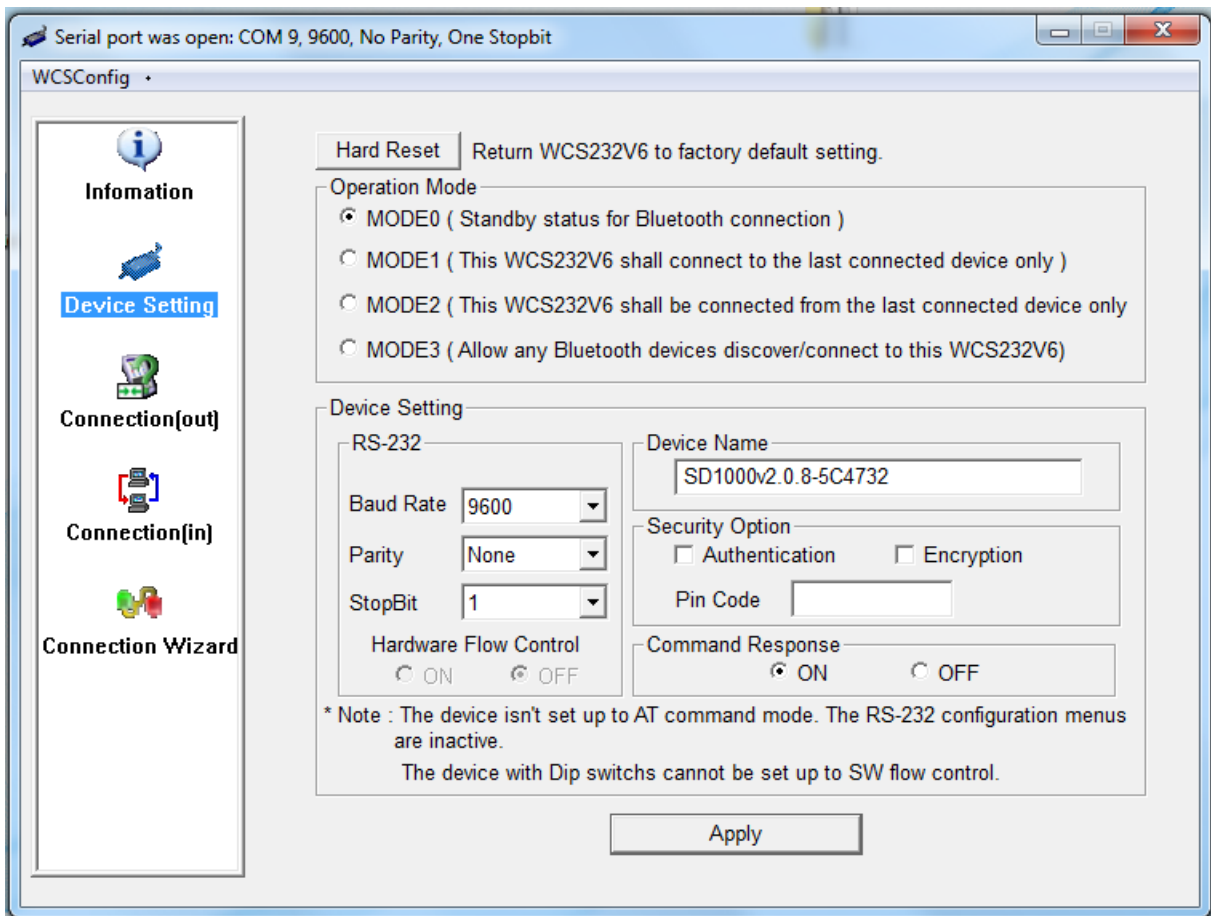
Serial port was open: COM 9, 9600, No Parity, One Stopbit

WCSConfig

Infomation

Device Setting

Connection(out)

Connection(in)

Connection Wizard

Hard Reset Return WCS232V6 to factory default setting.

Operation Mode

MODE0 ( Standby status for Bluetooth connection )

MODE1 ( This WCS232V6 shall connect to the last connected device only )

MODE2 ( This WCS232V6 shall be connected from the last connected device only

MODE3 ( Allow any Bluetooth devices discover/connect to this WCS232V6)

Device Setting

RS-232

Baud Rate 9600

Parity None

StopBit 1

Hardware Flow Control

ON OFF

Device Name

SD1000v2.0.8-5C4732

Security Option

Authentication Encryption

Pin Code

Command Response

ON OFF

* Note : The device isn't set up to AT command mode. The RS-232 configuration menus are inactive.

The device with Dip switchs cannot be set up to SW flow control.

Apply